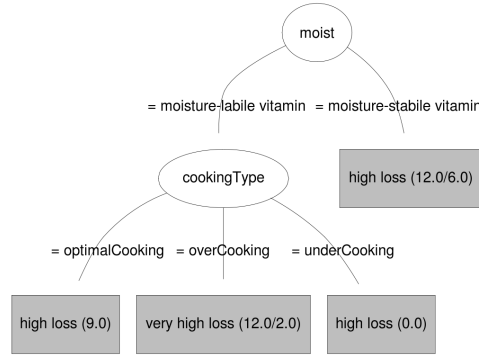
moist

= moisture-labile vitamin = moisture-stabile vitamir

cookingType

high loss (12.0/6.0)

= optimalCooking = overCooking = underCooking

high loss (9.0)

very high loss (12.0/2.0)

high loss (0.0)